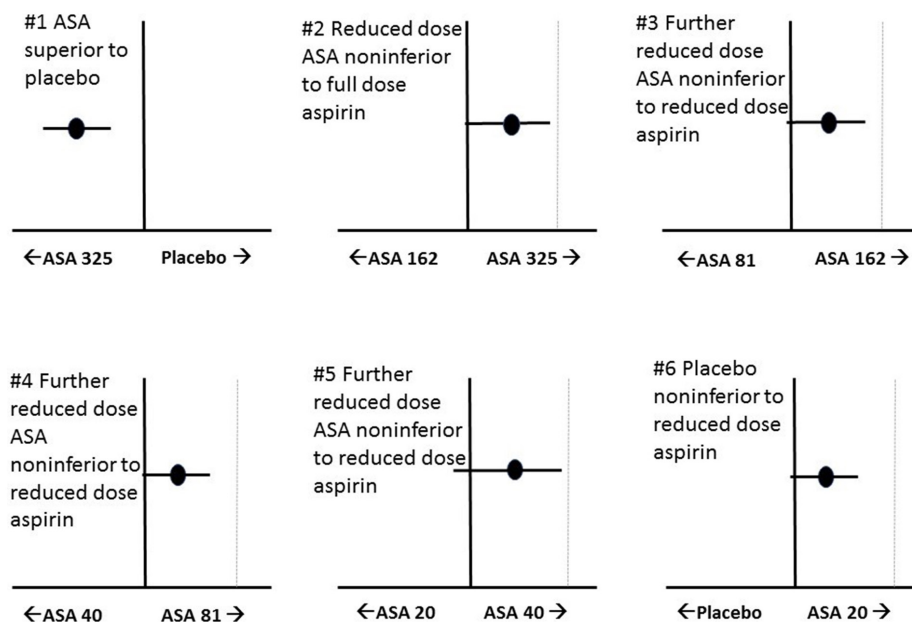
#1 ASA superior to placebo

←ASA 325 Placebo →

#2 Reduced dose ASA noninferior to full dose aspirin

←ASA 162 ASA 325 →

#3 Further reduced dose ASA noninferior to reduced dose aspirin

←ASA 81 ASA 162 →

#4 Further reduced dose ASA noninferior to reduced dose aspirin

←ASA 40 ASA 81 →

#5 Further reduced dose ASA noninferior to reduced dose aspirin

←ASA 20 ASA 40 →

#6 Placebo noninferior to reduced dose aspirin

←Placebo ASA 20 →